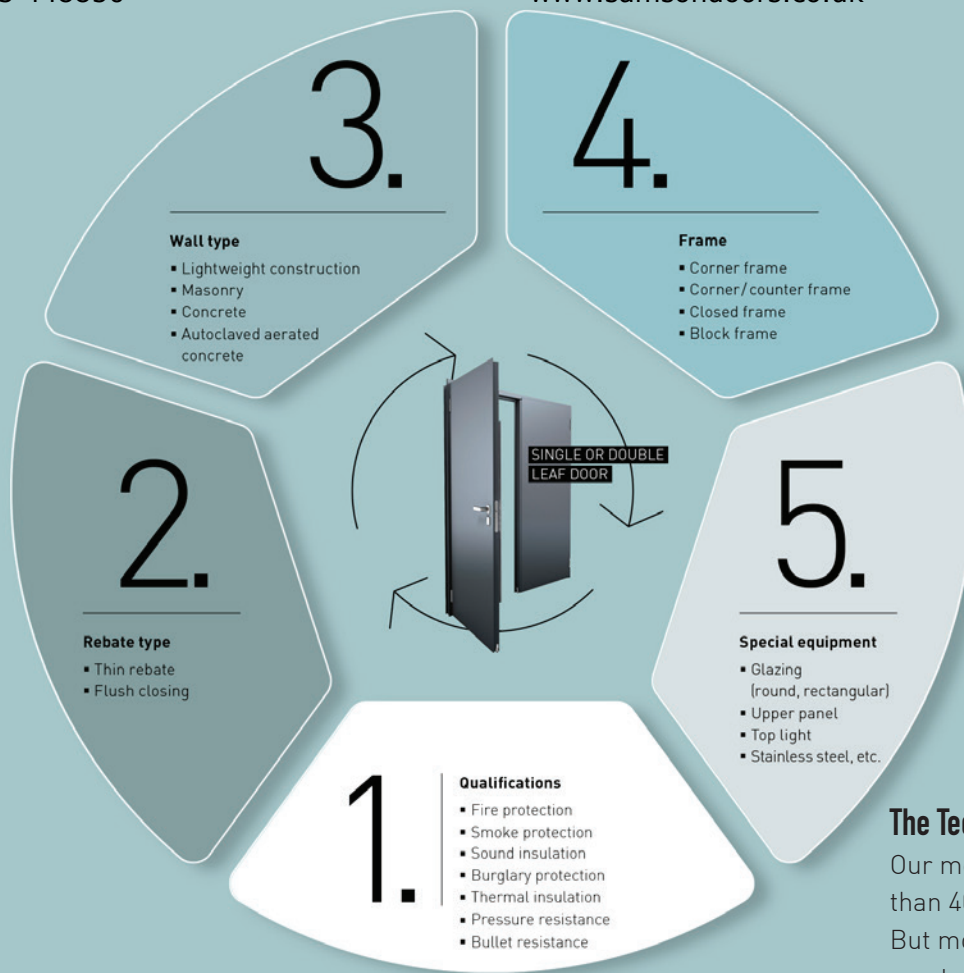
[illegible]

www.samsondoors.co.uk

3.

Wall type
- Lightweight construction
- Masonry
- Concrete
- Autoclaved aerated concrete

4.

Frame
- Corner frame
- Corner/counter frame
- Closed frame
- Block frame

SINGLE OR DOUBLE LEAF DOOR

2.

Rebate type
- Thin rebate
- Flush closing

5.

Special equipment
- Glazing (round, rectangular)
- Upper panel
- Top light
- Stainless steel, etc.

1.

Qualifications
- Fire protection
- Smoke protection
- Sound insulation
- Burglary protection
- Thermal insulation
- Pressure resistance
- Bullet resistance

The Te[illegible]

Our m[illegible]

than 4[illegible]

But m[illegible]